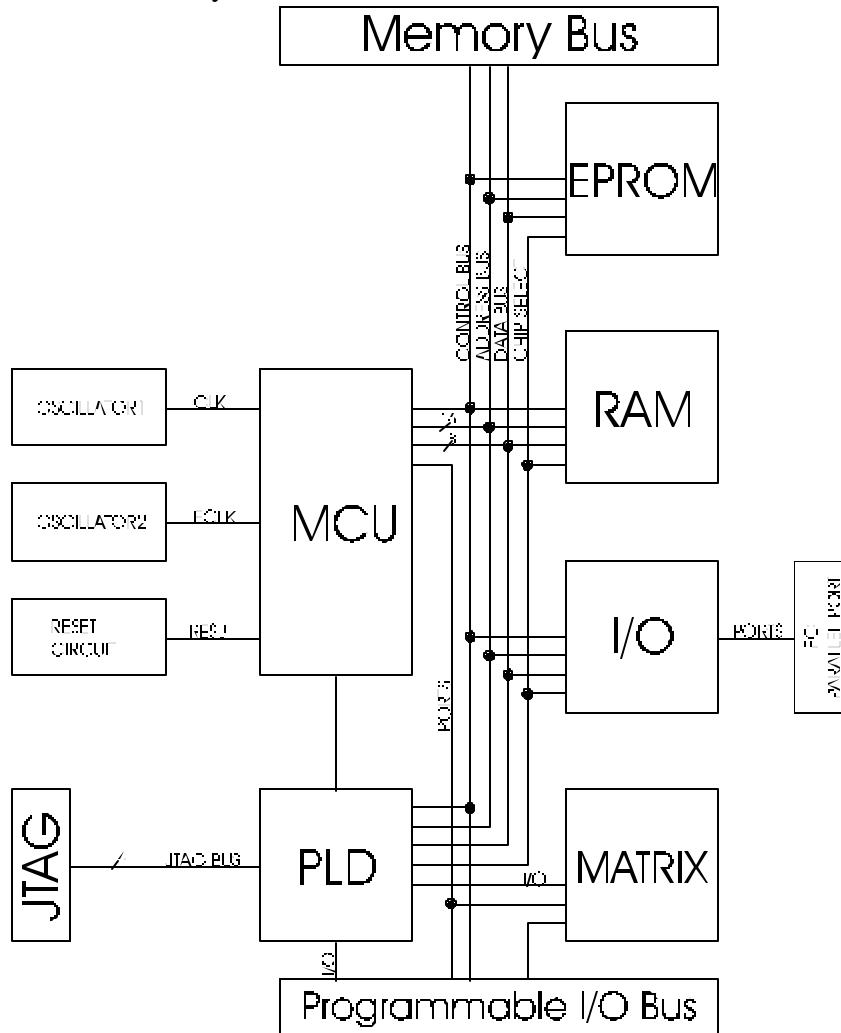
Memory Bus

EPROM

CONTROL BUS
ADDRESS BUS
DATA BUS
CHIP SELECT

OSCILLATOR1
CLK

RAM

OSCILLATOR2
ECLK

MCU

RESET CIRCUIT
RESET

I/O

PORTS

PC PARALLEL PORT

PORTS

JTAG

JTAG BUS

PLD

MATRIX

I/O

I/O

Programmable I/O Bus